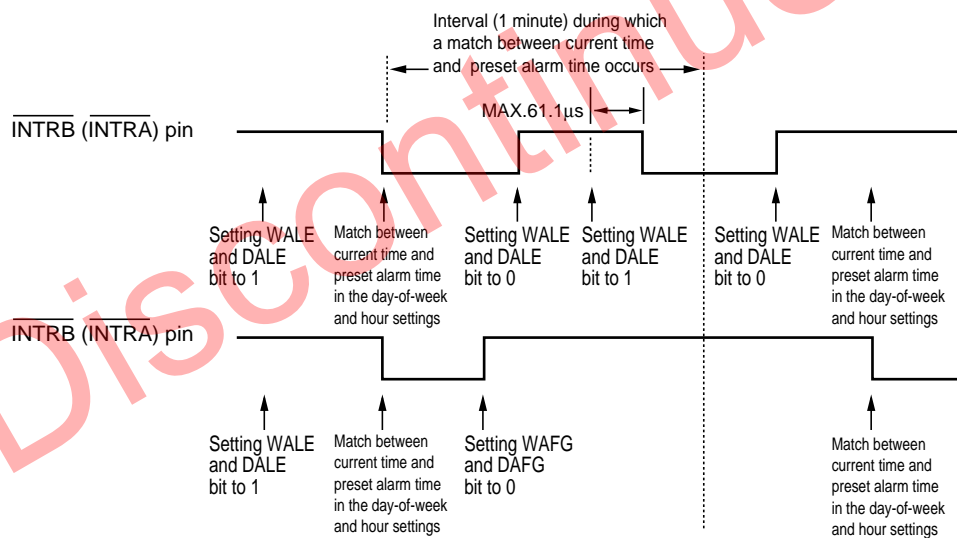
Interval (1 minute) during which a match between current time and preset alarm time occurs

MAX.61.1μs

$\overline{\text{INTRB}}$ ($\overline{\text{INTRA}}$) pin

Setting WALE and DALE bit to 1

Match between current time and preset alarm time in the day-of-week and hour settings

Setting WALE and DALE bit to 0

Setting WALE and DALE bit to 1

Setting WALE and DALE bit to 0

Match between current time and preset alarm time in the day-of-week and hour settings

$\overline{\text{INTRB}}$ ($\overline{\text{INTRA}}$) pin

Setting WALE and DALE bit to 1

Match between current time and preset alarm time in the day-of-week and hour settings

Setting WAFG and DAFG bit to 0

Match between current time and preset alarm time in the day-of-week and hour settings

Discontinued